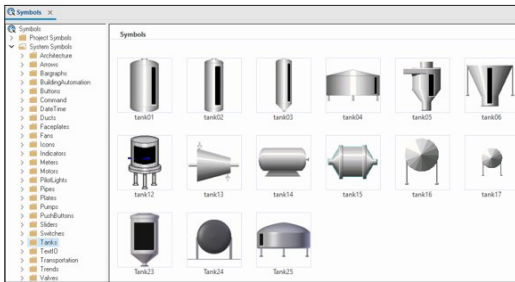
Symbols ×

Symbols
Project Symbols
System Symbols
Architecture
Arrows
Bargraphs
BuildingAutomation
Buttons
Command
DateTime
Ducts
Faceplates
Fans
Icons
Indicators
Meters
Motors
PilotLights
Pipes
Plates
Pumps
PushButtons
Sliders
Switches
Tanks
TextIO
Transportation
Trends
Valves

Symbols

tank01
tank02
tank03
tank04
tank05
tank06
tank12
tank13
tank14
tank15
tank16
tank17
tank23
Tank24
Tank25